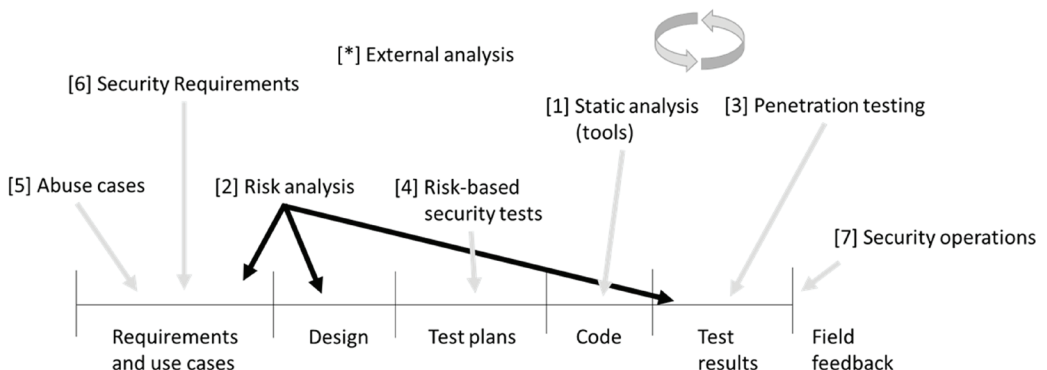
[*] External analysis

[6] Security Requirements

[1] Static analysis (tools)

[3] Penetration testing

[5] Abuse cases

[2] Risk analysis

[4] Risk-based security tests

[7] Security operations

Requirements and use cases

Design

Test plans

Code

Test results

Field feedback